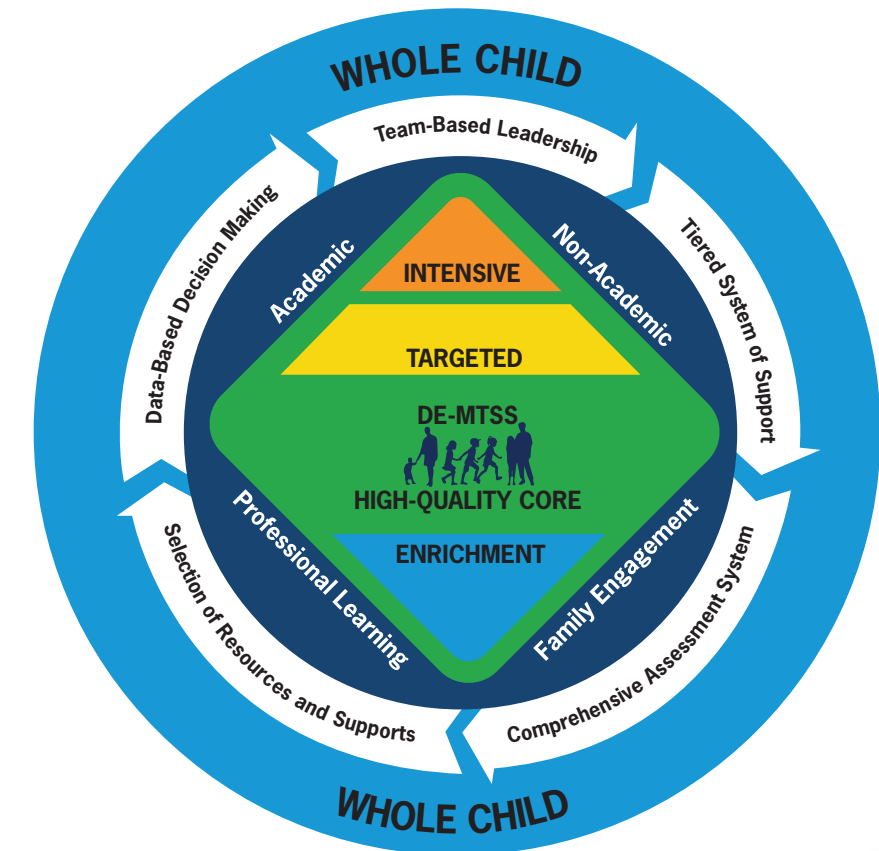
WHOLE CHILD

Team-Based Leadership

Tiered System of Support

Comprehensive Assessment System

Selection of Resources and Supports

Data-Based Decision Making

Academic

Non-Academic

INTENSIVE

TARGETED

DE-MTSS

HIGH-QUALITY CORE

ENRICHMENT

Professional Learning

Family Engagement

WHOLE CHILD